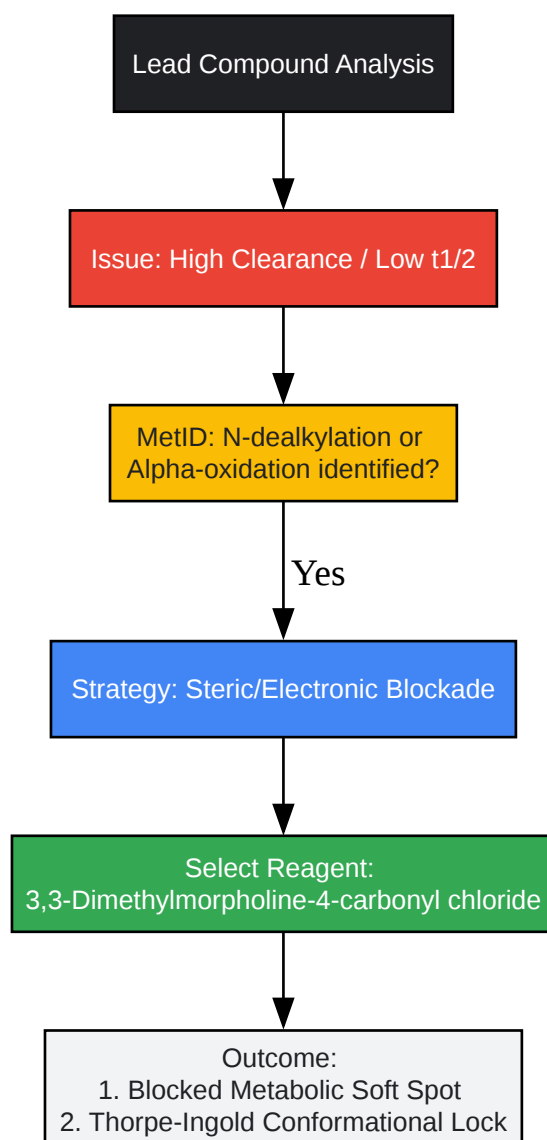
Lead Compound Analysis

Issue: High Clearance / Low t1/2

MetID: N-dealkylation or Alpha-oxidation identified?

Yes

Strategy: Steric/Electronic Blockade

Select Reagent:
3,3-Dimethylmorpholine-4-carbonyl chloride

Outcome:
1. Blocked Metabolic Soft Spot
2. Thorpe-Ingold Conformational Lock